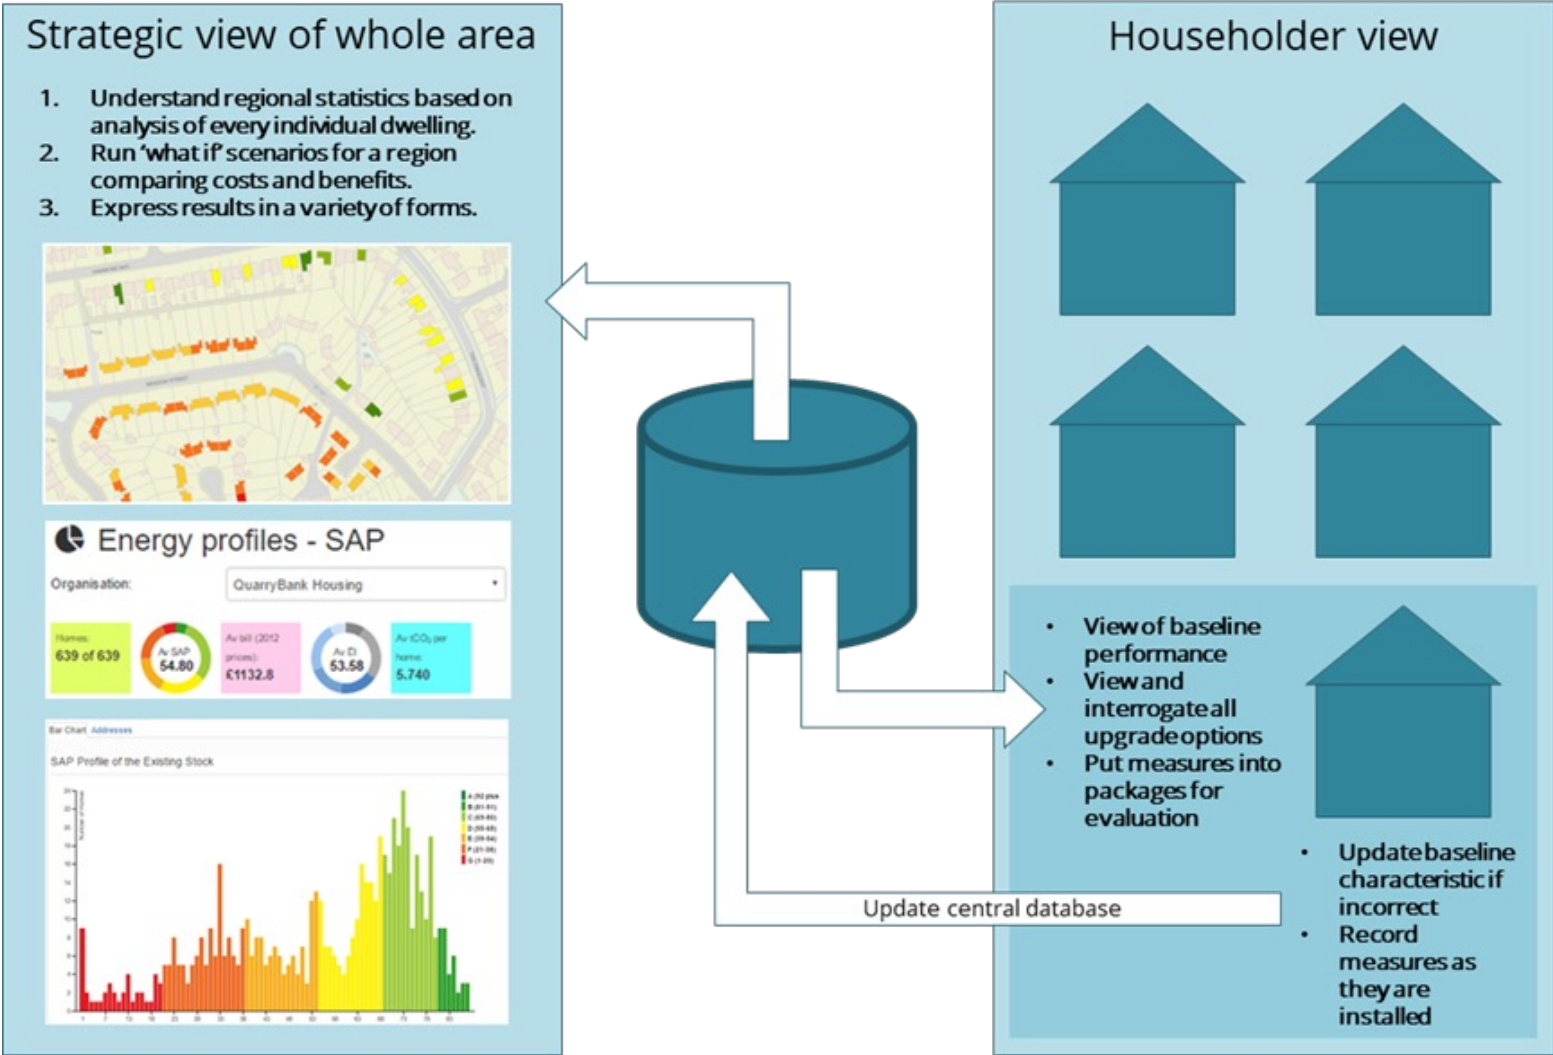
Strategic view of whole area

1. Understand regional statistics based on analysis of every individual dwelling.
2. Run 'what if' scenarios for a region comparing costs and benefits.
3. Express results in a variety of forms.

Energy profiles - SAP

Organisation: QuarryBank Housing

Homes: 639 of 639

Av SAP 54.80

Av bill (2012 prices): £1132.8

Av EI 53.58

Av tCO₂ per home: 5.740

Bar Chart Addresses

SAP Profile of the Existing Stock

A (92 plus)
B (81-91)
C (69-80)
D (55-68)
E (39-54)
F (21-38)
G (1-20)

Householder view

• View of baseline performance
• View and interrogate all upgrade options
• Put measures into packages for evaluation

• Update baseline characteristic if incorrect
• Record measures as they are installed

Update central database